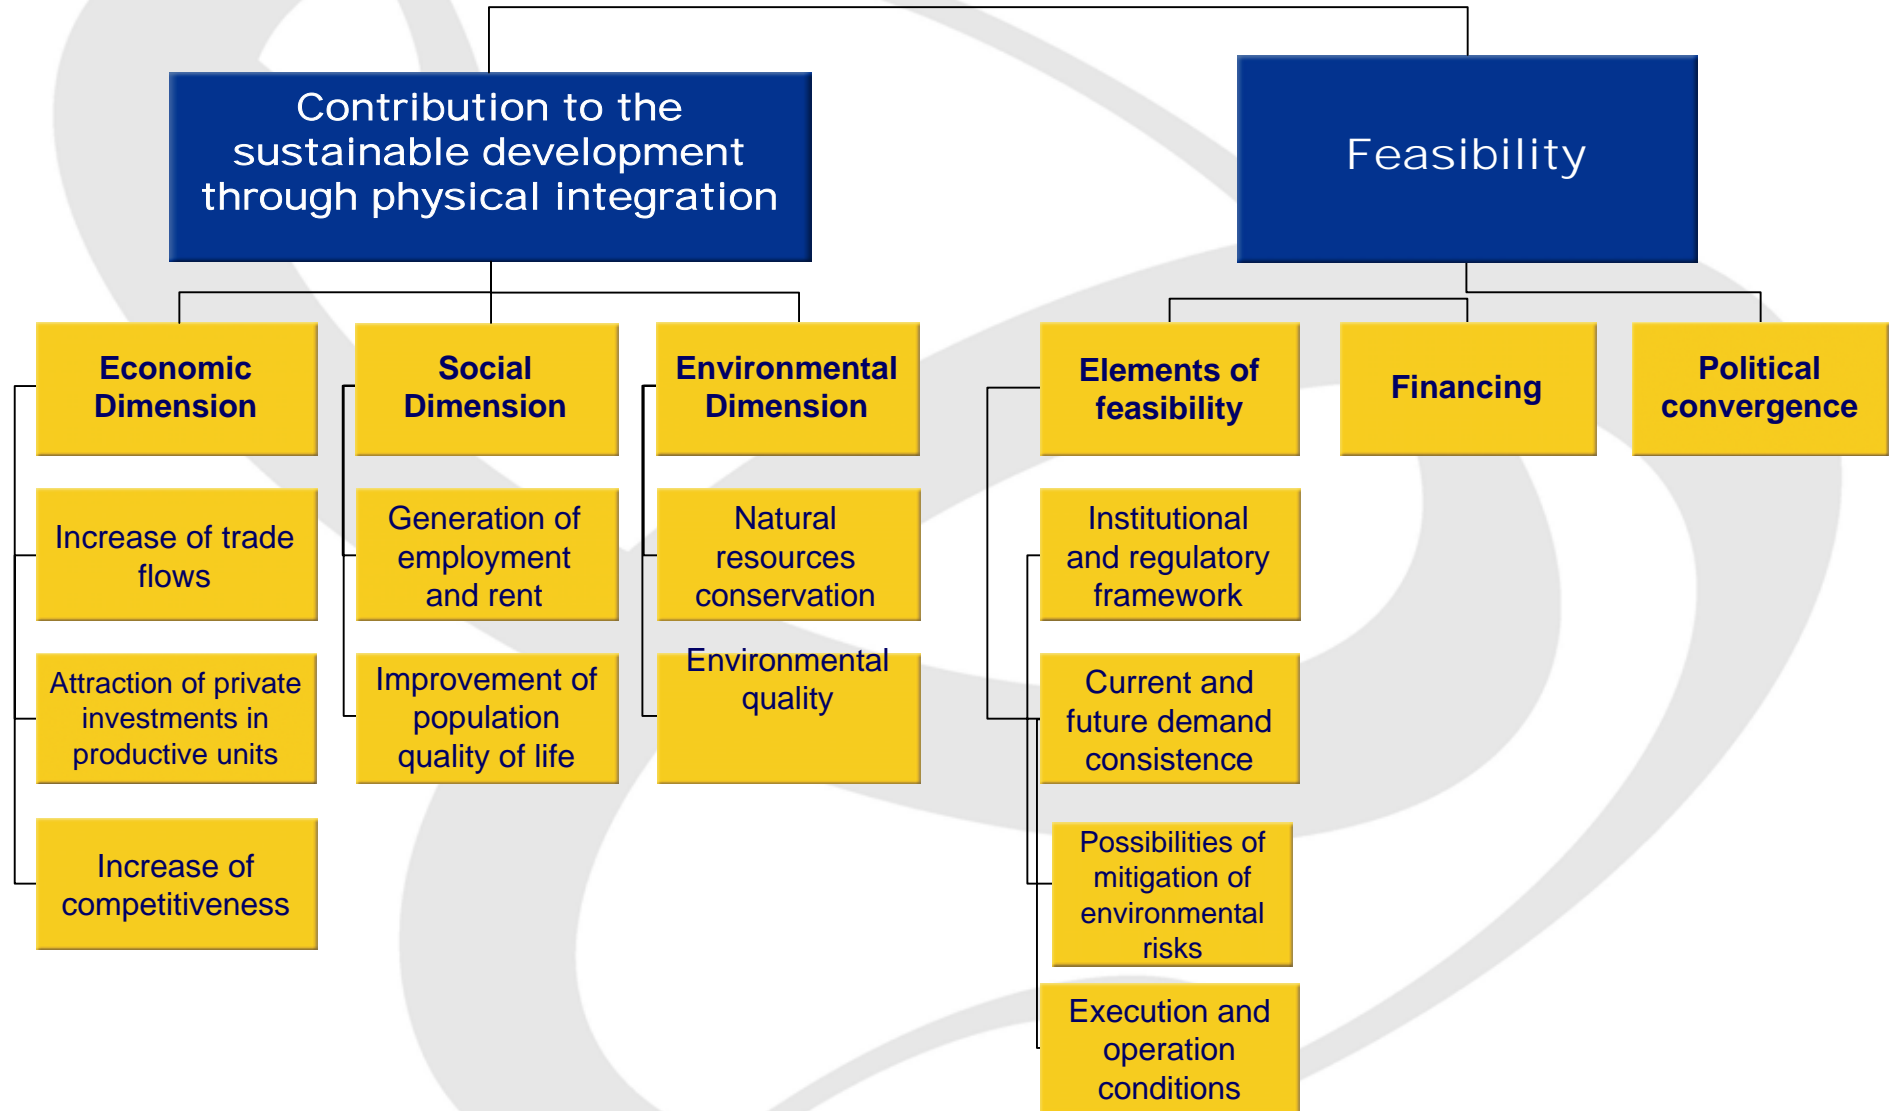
Contribution to the sustainable development through physical integration

Feasibility

Economic Dimension

Social Dimension

Environmental Dimension

Elements of feasibility

Financing

Political convergence

Increase of trade flows

Attraction of private investments in productive units

Increase of competitiveness

Generation of employment and rent

Improvement of population quality of life

Natural resources conservation

Environmental quality

Institutional and regulatory framework

Current and future demand consistence

Possibilities of mitigation of environmental risks

Execution and operation conditions